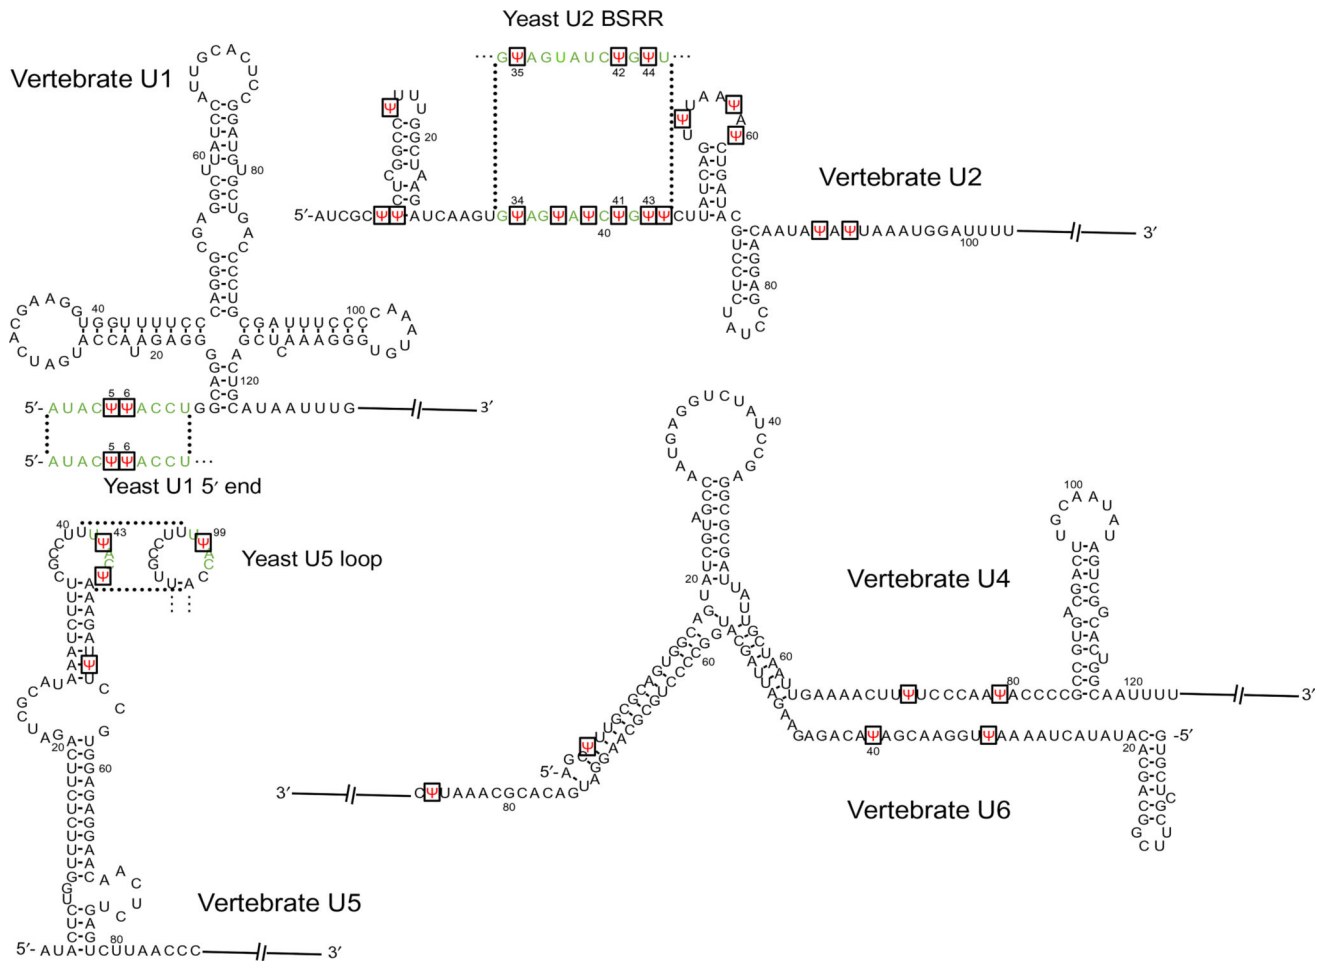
Yeast U2 BSRR

GΨAGUAUCΨGΨU
35 42 44

Vertebrate U1

Vertebrate U2

5′-AUCGCΨΨAUCAAGUGΨAGΨAΨCΨGΨΨCUU-AC
34 41 43
40

G-CAAUAΨAΨUAAAUGGAUUUU 3′
100

Vertebrate U1 5′-AUACΨΨACCUGG-CAUAAUUUG 3′
5 6

5′-AUACΨΨACCU...
5 6
Yeast U1 5′ end

Yeast U5 loop

Vertebrate U4

Vertebrate U6

Vertebrate U5

UGAAAACUUΨUCCCAAΨACCCCG-CAAUUUU 3′
80 120

GAGACAΨAGCAAGGUΨAAAAUCAUAUAC-G -5′
40 20

3′ CΨUAAACGCACAGUA
80

5′-AUA-UCUUAACCC 3′
80

20 40 60 80 100 120 40 60 20 99 43 40 60 20 100